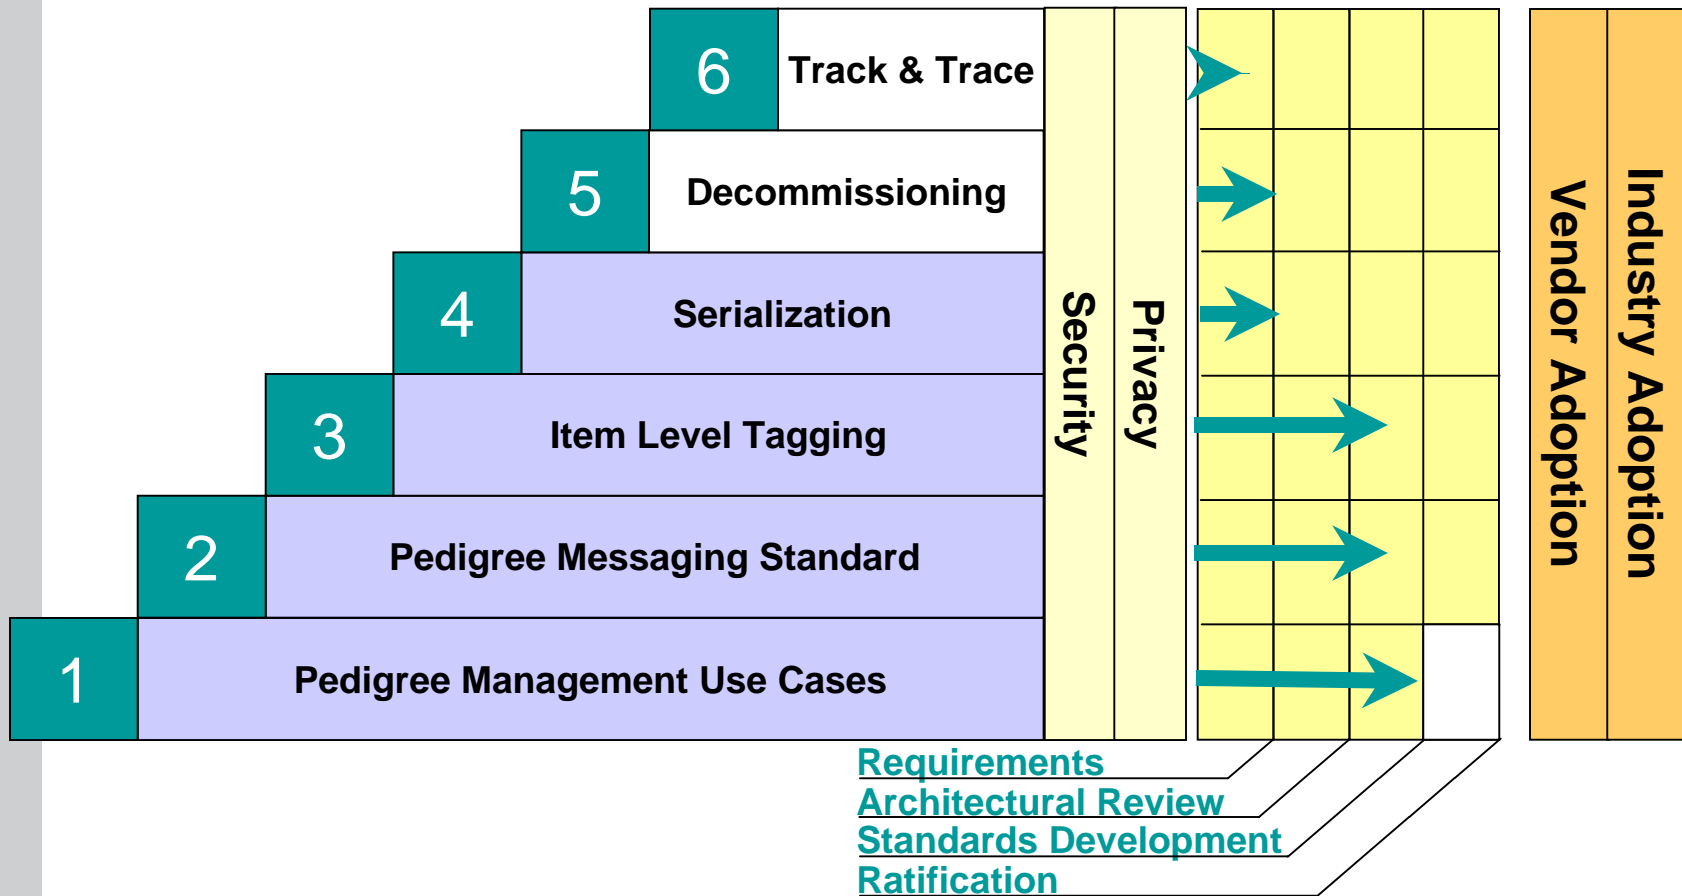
6 Track & Trace

5 Decommissioning

4 Serialization

3 Item Level Tagging

2 Pedigree Messaging Standard

1 Pedigree Management Use Cases

Security

Privacy

Vendor Adoption

Industry Adoption

Requirements

Architectural Review

Standards Development

Ratification